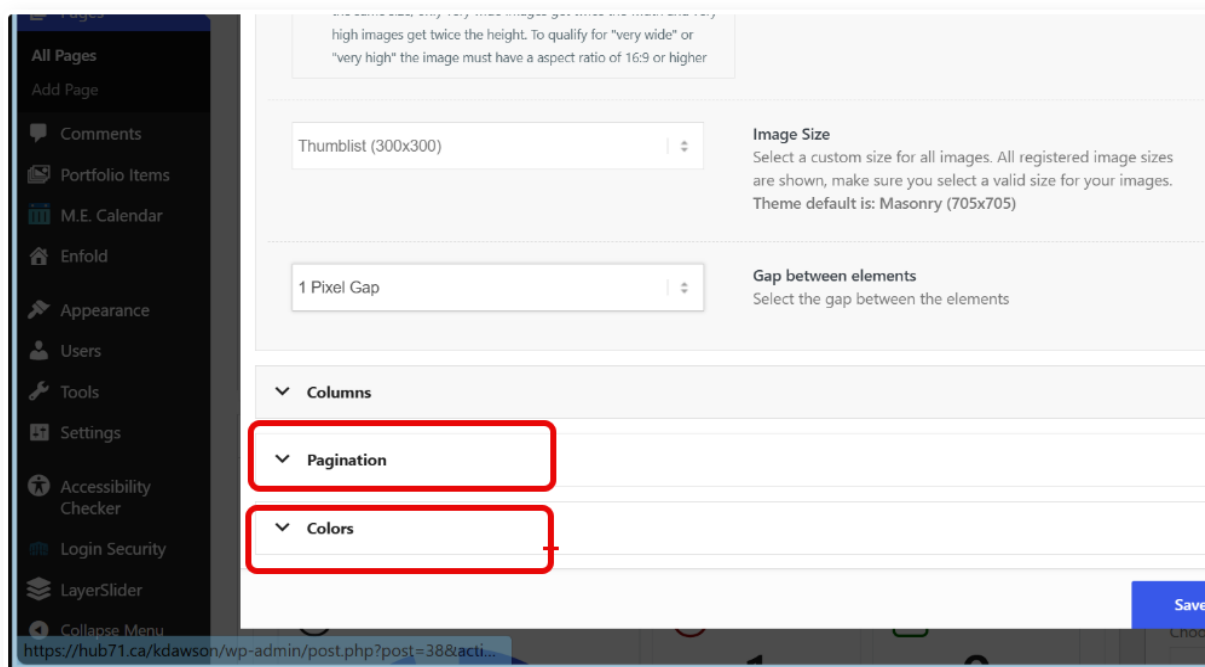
Pages
All Pages
Add Page
Comments
Portfolio Items
M.E. Calendar
Enfold
Appearance
Users
Tools
Settings
Accessibility Checker
Login Security
LayerSlider
Collapse Menu

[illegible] the same size, only very wide images get twice the width and very high images get twice the height. To qualify for "very wide" or "very high" the image must have a aspect ratio of 16:9 or higher

Thumblist (300x300)

Image Size
Select a custom size for all images. All registered image sizes are shown, make sure you select a valid size for your images.
Theme default is: Masonry (705x705)

1 Pixel Gap

Gap between elements
Select the gap between the elements

Columns

Pagination

Colors

Save

https://hub71.ca/kdawson/wp-admin/post.php?post=38&acti...